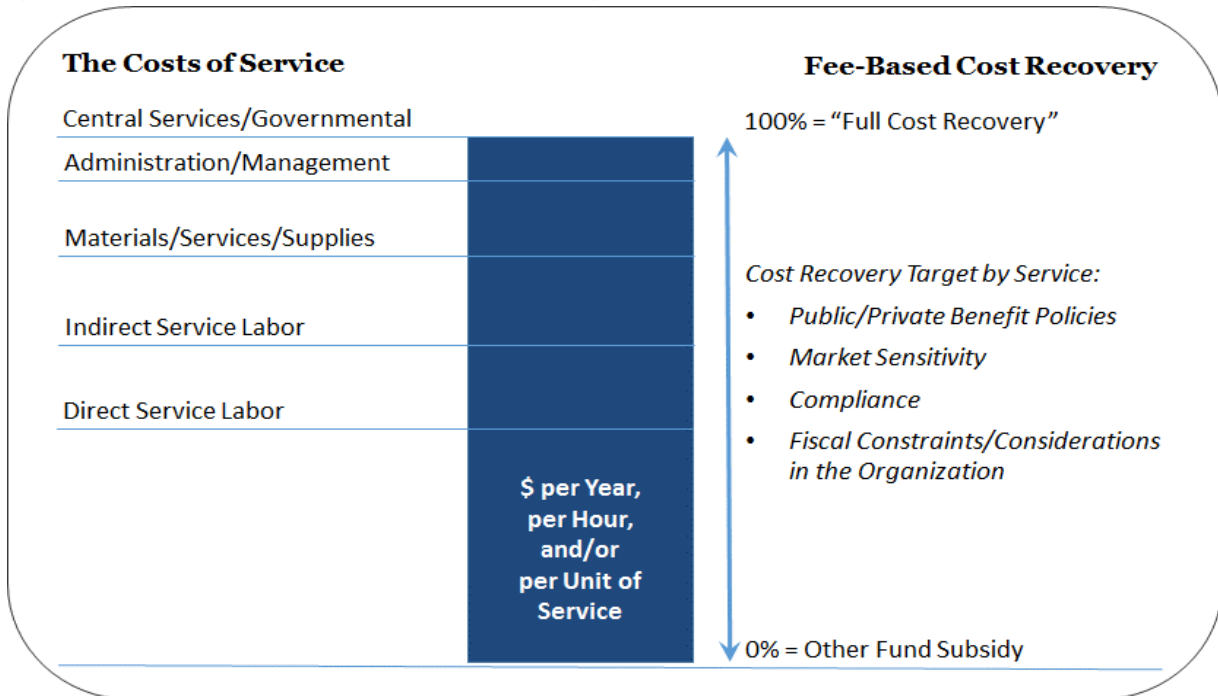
The Costs of Service

Central Services/Governmental

Administration/Management

Materials/Services/Supplies

Indirect Service Labor

Direct Service Labor

$ per Year, per Hour, and/or per Unit of Service

Fee-Based Cost Recovery

100% = "Full Cost Recovery"

Cost Recovery Target by Service:

• Public/Private Benefit Policies
• Market Sensitivity
• Compliance
• Fiscal Constraints/Considerations in the Organization

0% = Other Fund Subsidy